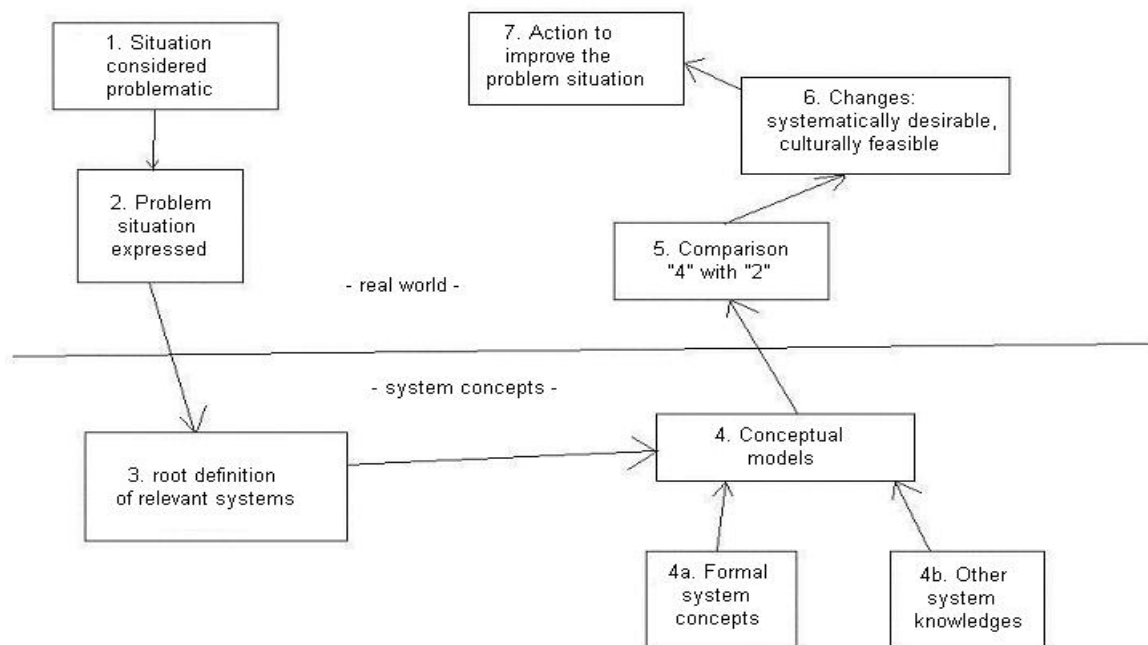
1. Situation considered problematic

2. Problem situation expressed

7. Action to improve the problem situation

6. Changes: systematically desirable, culturally feasible

5. Comparison "4" with "2"

- real world -

- system concepts -

3. root definition of relevant systems

4. Conceptual models

4a. Formal system concepts

4b. Other system knowledges